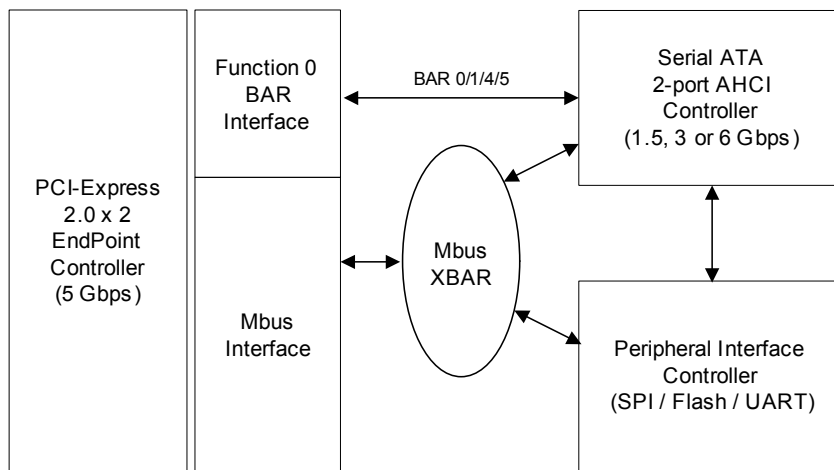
PCI-Express
2.0 x 2
EndPoint
Controller
(5 Gbps)

Function 0
BAR
Interface

Mbus
Interface

BAR 0/1/4/5

Mbus
XBAR

Serial ATA
2-port AHCI
Controller
(1.5, 3 or 6 Gbps)

Peripheral Interface
Controller
(SPI / Flash / UART)